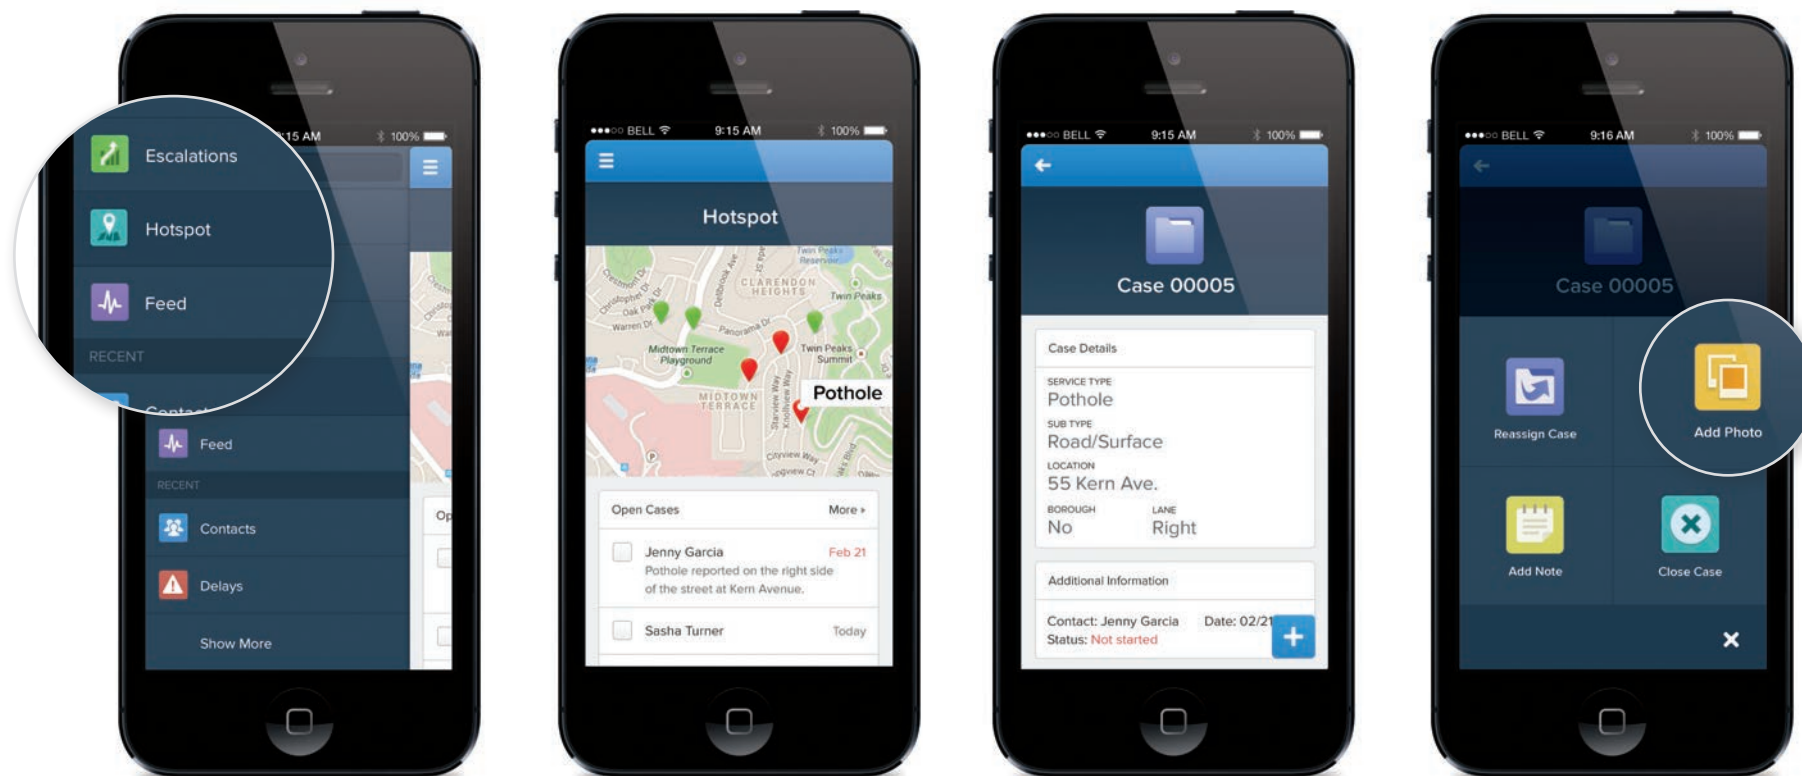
:15 AM 100%

Escalations

Hotspot

Feed

RECENT

Conta

Feed

RECENT

Contacts

Delays

Show More

Op

●●●○○ BELL 9:15 AM 100%

Hotspot

Twin Peaks Reservoir
CLARENDON HEIGHTS
Twin Peaks
Midtown Terrace Playground
Twin Peaks Summit
MIDTOWN TERRACE
Pothole

Open Cases More ▸

Jenny Garcia Feb 21
Pothole reported on the right side of the street at Kern Avenue.

Sasha Turner Today

●●●○○ BELL 9:15 AM 100%

Case 00005

Case Details

SERVICE TYPE
Pothole
SUB TYPE
Road/Surface
LOCATION
55 Kern Ave.
BOROUGH
No
LANE
Right

Additional Information

Contact: Jenny Garcia Date: 02/21
Status: Not started

●●●○○ BELL 9:16 AM 100%

Case 00005

Reassign Case

Add Photo

Add Note

Close Case